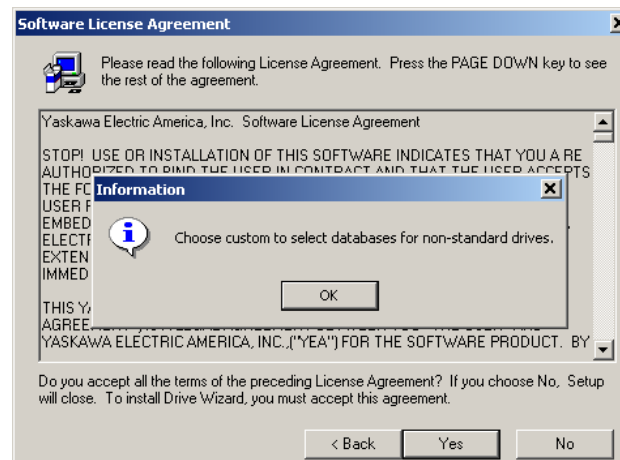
Software License Agreement

Please read the following License Agreement. Press the PAGE DOWN key to see the rest of the agreement.

Yaskawa Electric America, Inc. Software License Agreement

STOP! USE OR INSTALLATION OF THIS SOFTWARE INDICATES THAT YOU A RE AUTHORIZED TO BIND THE USER IN CONTRACT AND THAT THE USER ACCEPTS THE FO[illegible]
USER F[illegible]
EMBED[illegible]
ELECTR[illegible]
EXTEN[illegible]
IMMED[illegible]

THIS YA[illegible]
AGREE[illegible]
YASKAWA ELECTRIC AMERICA, INC.,("YEA") FOR THE SOFTWARE PRODUCT. BY

Information

Choose custom to select databases for non-standard drives.

OK

Do you accept all the terms of the preceding License Agreement? If you choose No, Setup will close. To install Drive Wizard, you must accept this agreement.

< Back
Yes
No